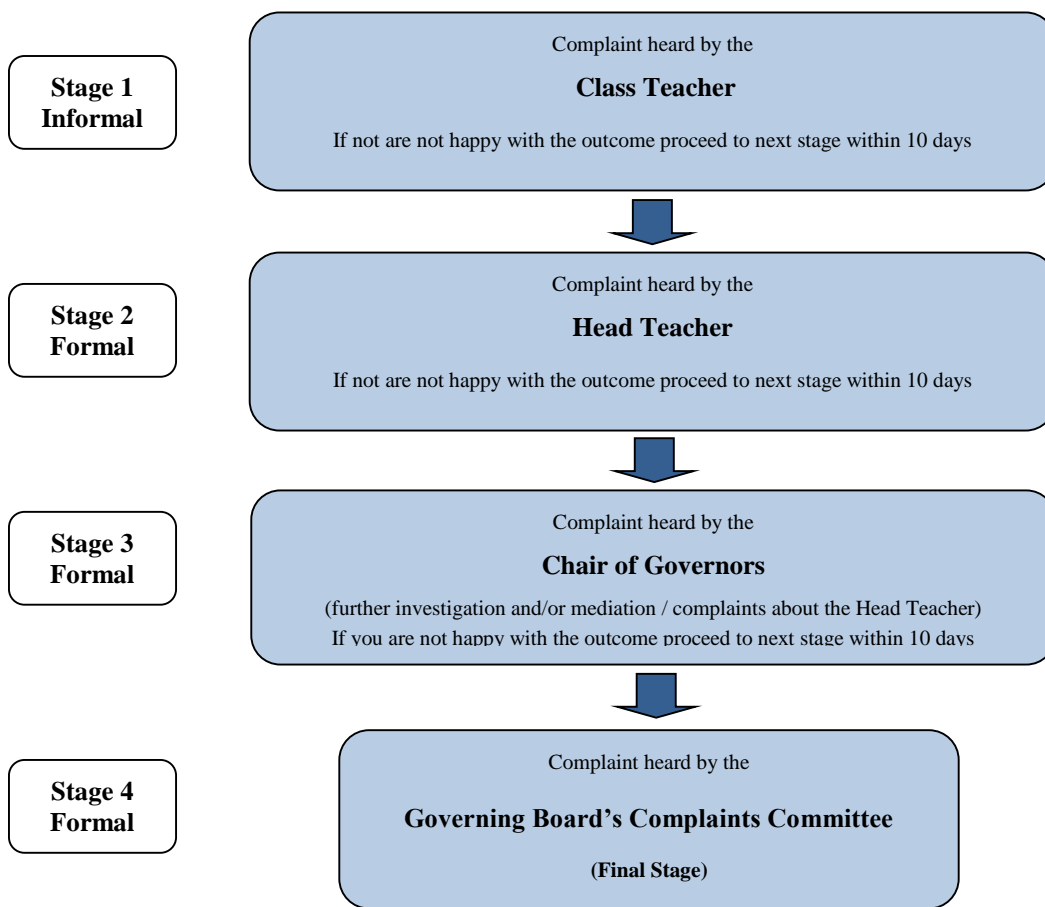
Stage 1
Informal

Complaint heard by the

Class Teacher

If not are not happy with the outcome proceed to next stage within 10 days

Stage 2
Formal

Complaint heard by the

Head Teacher

If not are not happy with the outcome proceed to next stage within 10 days

Stage 3
Formal

Complaint heard by the

Chair of Governors

(further investigation and/or mediation / complaints about the Head Teacher)
If you are not happy with the outcome proceed to next stage within 10 days

Stage 4
Formal

Complaint heard by the

Governing Board's Complaints Committee

(Final Stage)